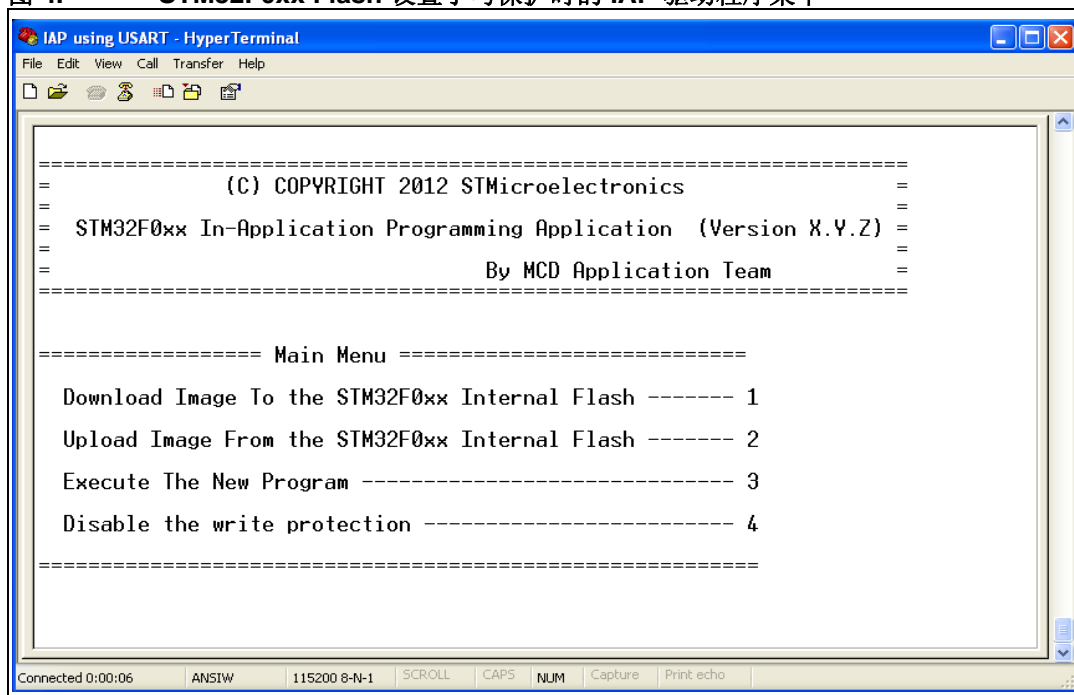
IAP using USART - HyperTerminal

File Edit View Call Transfer Help

==================================================================
= (C) COPYRIGHT 2012 STMicroelectronics =
=
= STM32F0xx In-Application Programming Application (Version X.Y.Z) =
=
= By MCD Application Team =
==================================================================

================== Main Menu ============================

Download Image To the STM32F0xx Internal Flash ------- 1

Upload Image From the STM32F0xx Internal Flash ------- 2

Execute The New Program ------------------------------ 3

Disable the write protection ------------------------- 4

==========================================================

Connected 0:00:06 ANSIW 115200 8-N-1 SCROLL CAPS NUM Capture Print echo